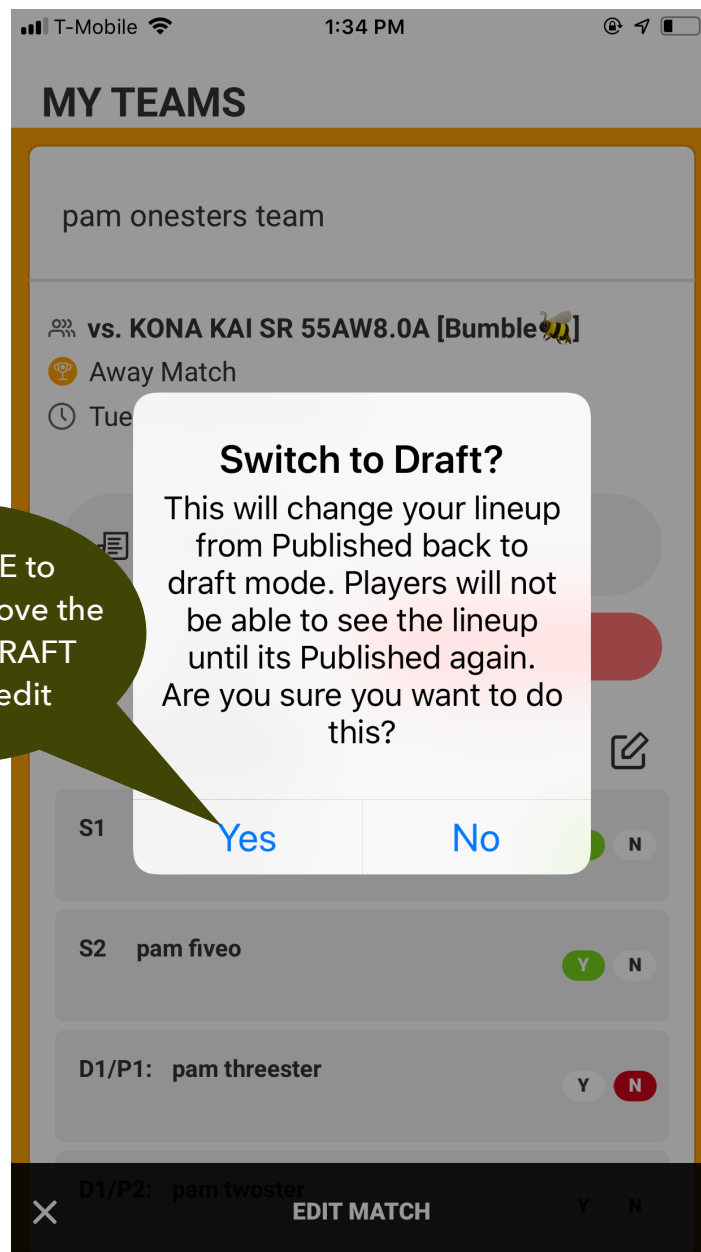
T-Mobile 1:34 PM

MY TEAMS

pam onesters team

vs. KONA KAI SR 55AW8.0A [Bumble🐝]

Away Match

Tue

E to ove the RAFT edit

Switch to Draft?

This will change your lineup from Published back to draft mode. Players will not be able to see the lineup until its Published again. Are you sure you want to do this?

Yes No

S1 N

S2 pam fiveo Y N

D1/P1: pam threester Y N

D1/P2: pam twoster Y N

EDIT MATCH